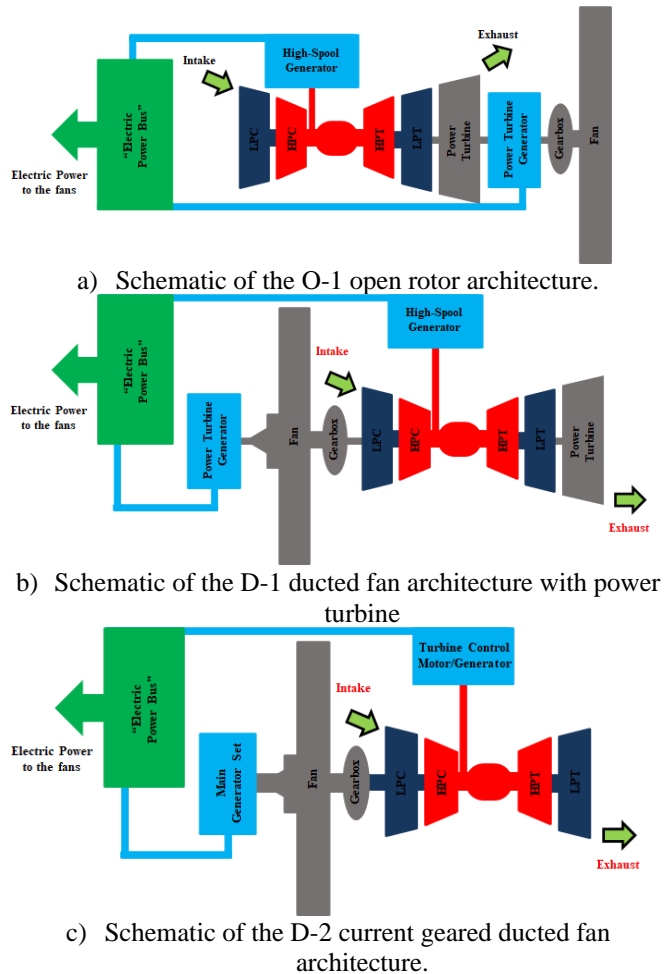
Intake

High-Spool Generator

Exhaust

"Electric Power Bus"

LPC

HPC

HPT

LPT

Power Turbine

Power Turbine Generator

Gearbox

Fan

Electric Power to the fans

a) Schematic of the O-1 open rotor architecture.

High-Spool Generator

"Electric Power Bus"

Intake

Electric Power to the fans

Power Turbine Generator

Fan

Gearbox

LPC

HPC

HPT

LPT

Power Turbine

Exhaust

b) Schematic of the D-1 ducted fan architecture with power turbine

Turbine Control Motor/Generator

"Electric Power Bus"

Intake

Electric Power to the fans

Main Generator Set

Fan

Gearbox

LPC

HPC

HPT

LPT

Exhaust

c) Schematic of the D-2 current geared ducted fan architecture.